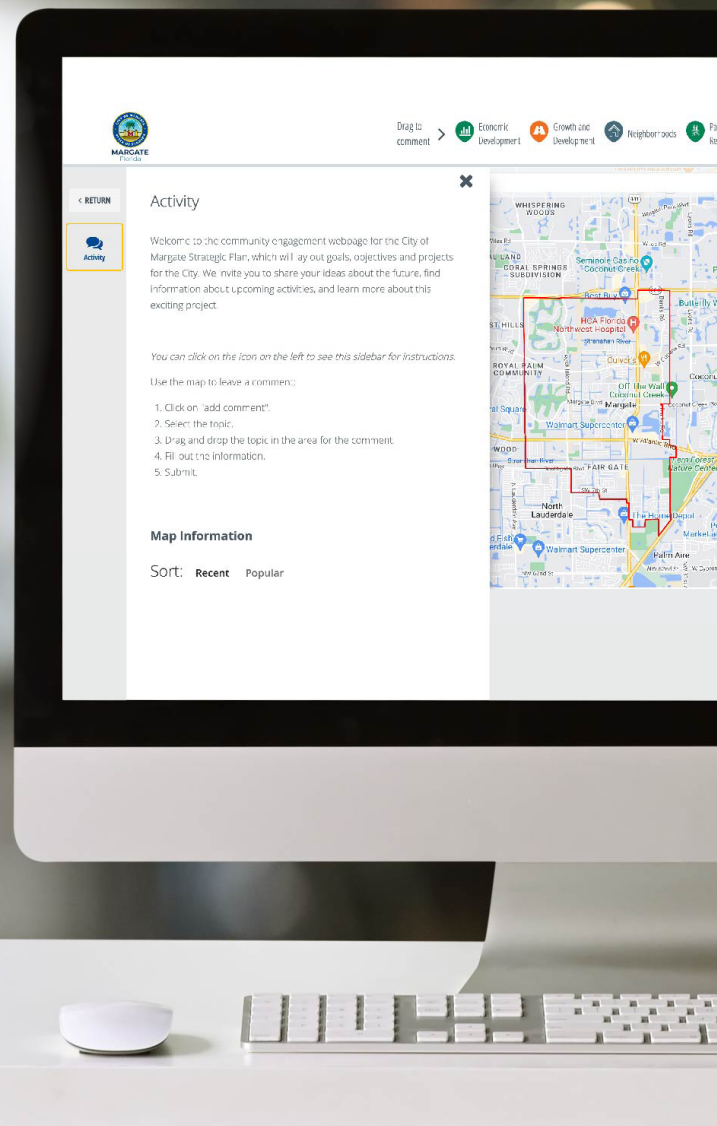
MARGATE
Florida

Drag to comment > Economic Development Growth and Development Neighborhoods Pa Re

< RETURN

Activity

Activity

Welcome to the community engagement webpage for the City of Margate Strategic Plan, which will lay out goals, objectives and projects for the City. We invite you to share your ideas about the future, find information about upcoming activities, and learn more about this exciting project.

You can click on the icon on the left to see this sidebar for instructions.

Use the map to leave a comment:

1. Click on "add comment".
2. Select the topic.
3. Drag and drop the topic in the area for the comment.
4. Fill out the information.
5. Submit.

Map Information

Sort: Recent Popular

WHISPERING WOODS
CORAL SPRINGS SUBDIVISION
Seminole Casino Coconut Creek
Best Buy
Butterfly W
HCA Florida Northwest Hospital
Culver's
ROYAL PALM COMMUNITY
Off The Wall
Margate
Walmart Supercenter
FAIR GATE
North Lauderdale
The Home Depot
Walmart Supercenter
Palm Aire